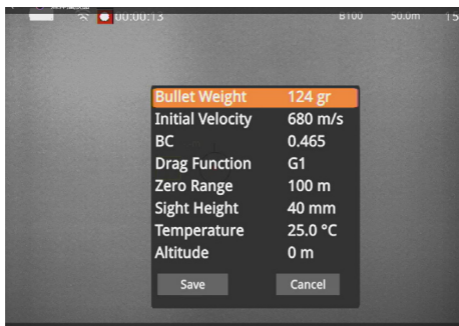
00:00:13 B100 50.0m 15

| | |
|---|---|
| Bullet Weight | 124 gr |
| Initial Velocity | 680 m/s |
| BC | 0.465 |
| Drag Function | G1 |
| Zero Range | 100 m |
| Sight Height | 40 mm |
| Temperature | 25.0 °C |
| Altitude | 0 m |

Save Cancel